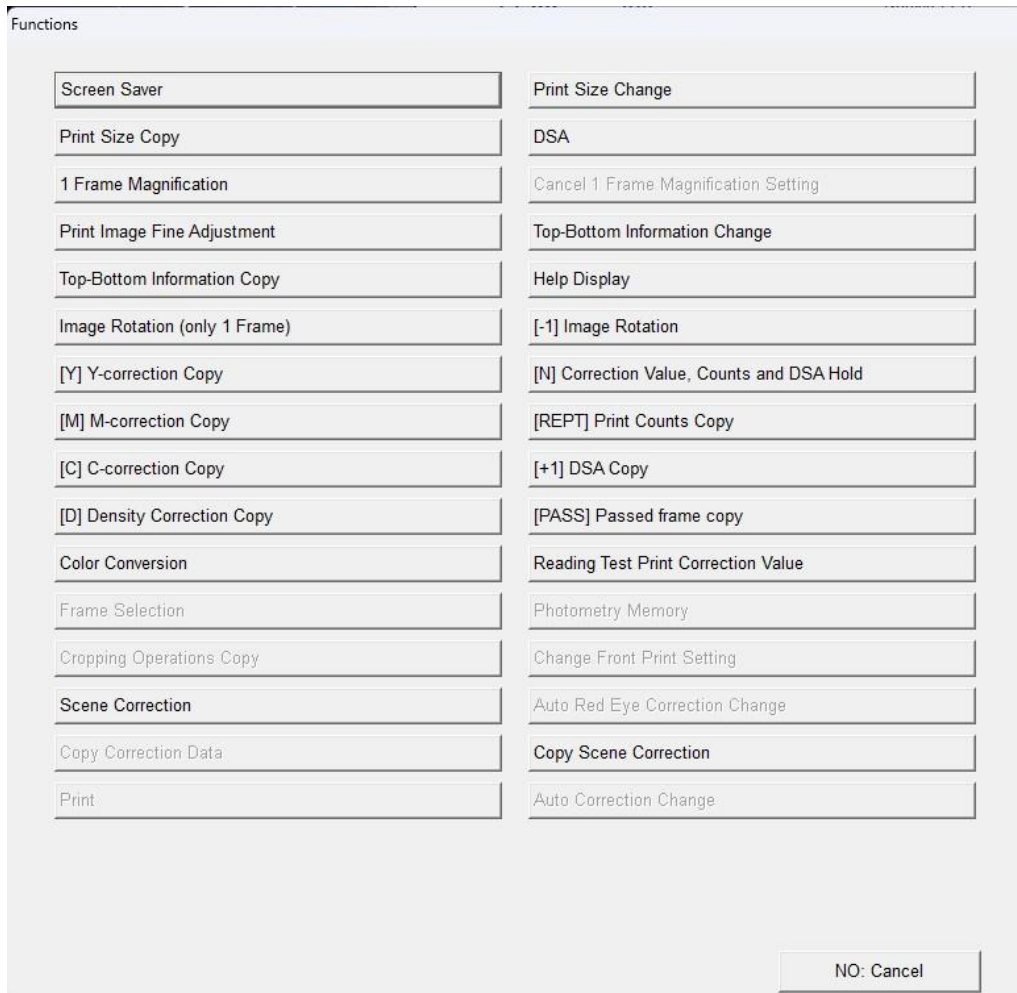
Functions

Screen Saver

Print Size Copy

1 Frame Magnification

Print Image Fine Adjustment

Top-Bottom Information Copy

Image Rotation (only 1 Frame)

[Y] Y-correction Copy

[M] M-correction Copy

[C] C-correction Copy

[D] Density Correction Copy

Color Conversion

Frame Selection

Cropping Operations Copy

Scene Correction

Copy Correction Data

Print

Print Size Change

DSA

Cancel 1 Frame Magnification Setting

Top-Bottom Information Change

Help Display

[-1] Image Rotation

[N] Correction Value, Counts and DSA Hold

[REPT] Print Counts Copy

[+1] DSA Copy

[PASS] Passed frame copy

Reading Test Print Correction Value

Photometry Memory

Change Front Print Setting

Auto Red Eye Correction Change

Copy Scene Correction

Auto Correction Change

NO: Cancel